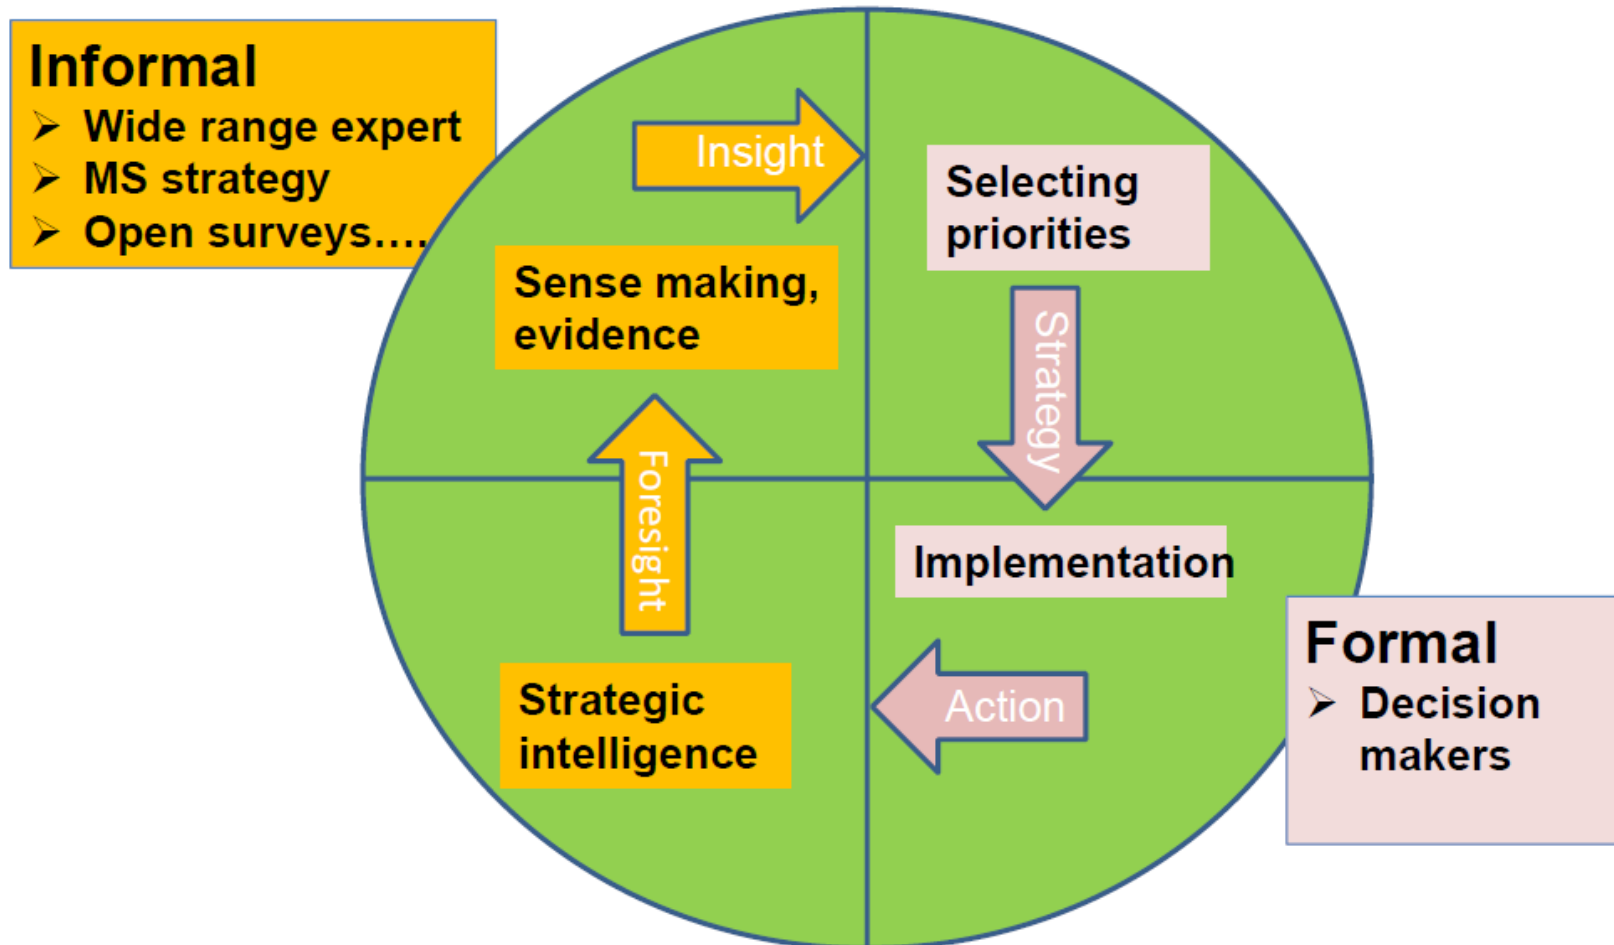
Informal
➢ Wide range expert
➢ MS strategy
➢ Open surveys….

Insight

Selecting priorities

Sense making, evidence

Strategy

Foresight

Implementation

Formal
➢ Decision makers

Strategic intelligence

Action